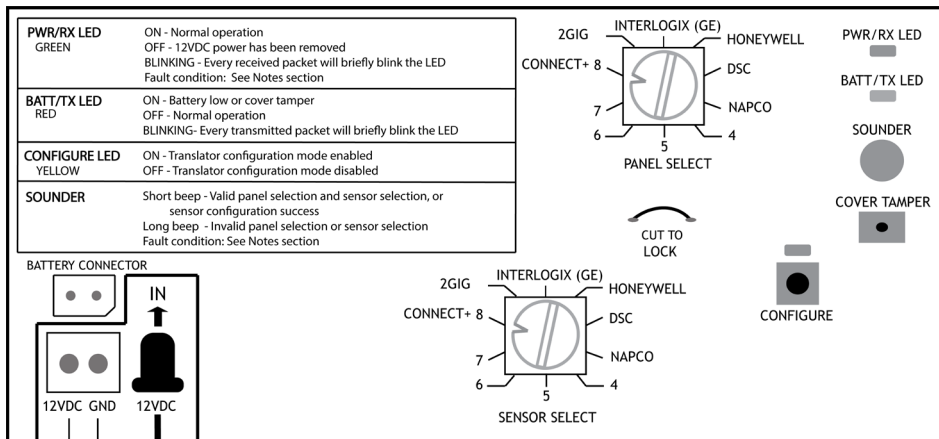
| | |
|---|---|
| PWR/RX LED GREEN | ON - Normal operation<br>OFF - 12VDC power has been removed<br>BLINKING - Every received packet will briefly blink the LED<br>Fault condition: See Notes section |
| BATT/TX LED RED | ON - Battery low or cover tamper<br>OFF - Normal operation<br>BLINKING- Every transmitted packet will briefly blink the LED |
| CONFIGURE LED YELLOW | ON - Translator configuration mode enabled<br>OFF - Translator configuration mode disabled |
| SOUNDER | Short beep - Valid panel selection and sensor selection, or sensor configuration success<br>Long beep - Invalid panel selection or sensor selection<br>Fault condition: See Notes section |

2GIG
INTERLOGIX (GE)
HONEYWELL
CONNECT+ 8
DSC
7
NAPCO
6
5
4
PANEL SELECT

PWR/RX LED
BATT/TX LED
SOUNDER
COVER TAMPER

CUT TO LOCK

CONFIGURE

BATTERY CONNECTOR
IN
12VDC GND 12VDC

2GIG
INTERLOGIX (GE)
HONEYWELL
CONNECT+ 8
DSC
7
NAPCO
6
5
4
SENSOR SELECT